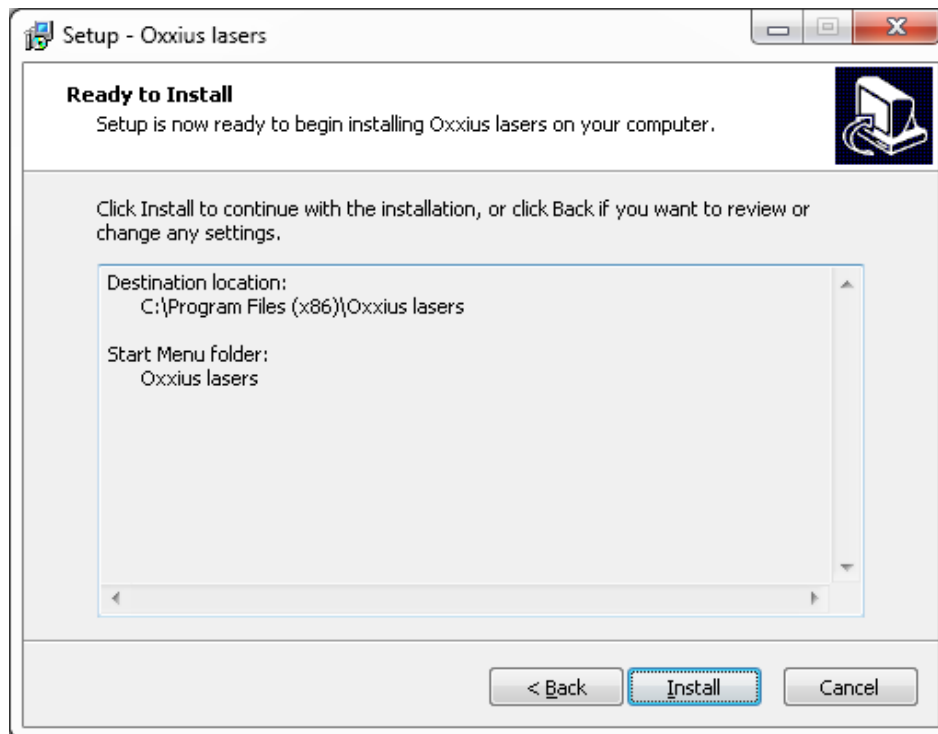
Setup - Oxxius lasers

Ready to Install
Setup is now ready to begin installing Oxxius lasers on your computer.

Click Install to continue with the installation, or click Back if you want to review or change any settings.

Destination location:
C:\Program Files (x86)\Oxxius lasers

Start Menu folder:
Oxxius lasers

< Back
Install
Cancel